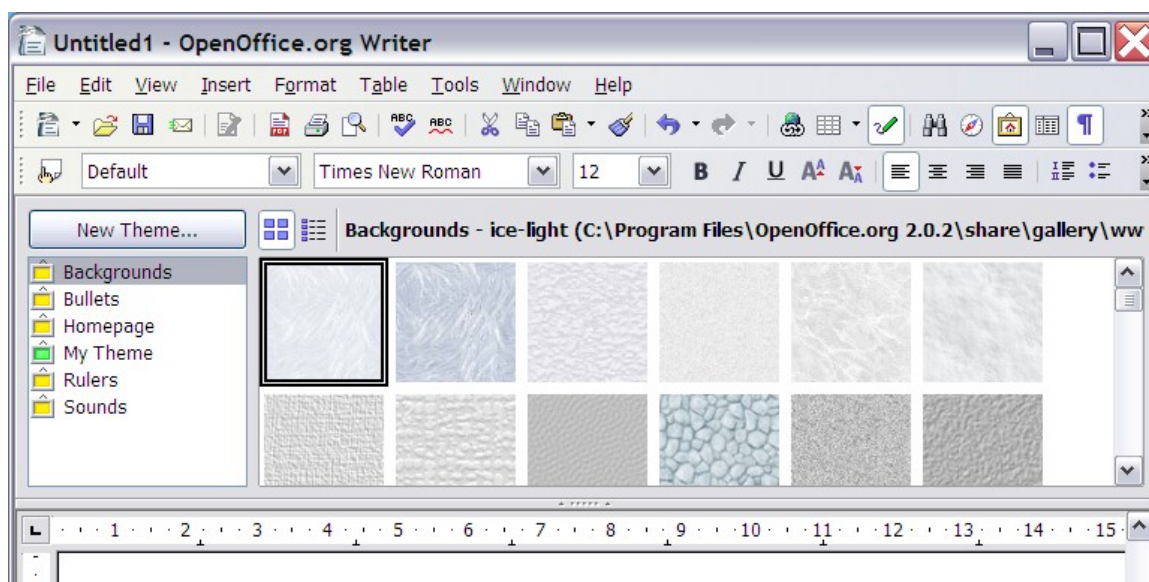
Untitled1 - OpenOffice.org Writer

File Edit View Insert Format Table Tools Window Help

Default
Times New Roman
12

New Theme...

Backgrounds - ice-light (C:\Program Files\OpenOffice.org 2.0.2\share\gallery\ww

Backgrounds
Bullets
Homepage
My Theme
Rulers
Sounds

1 2 3 4 5 6 7 8 9 10 11 12 13 14 15